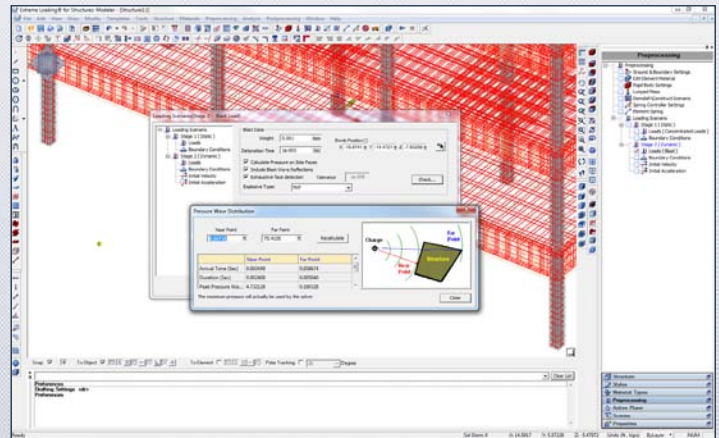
Extreme Loading® for Structures: Modeler - [Structure1]

Preprocessing

Preprocessing
Ground & Boundary Settings
Edit Element Material
Rigid Body Settings
Lumped Mass
Demolish/Construct Scenario
Spring Controller Settings
Element Spring
Loading Scenario
Stage 1 ( Static )
Loads ( Concentrated Loads )
Boundary Conditions
Stage 2 ( Dynamic )
Loads ( Blast )
Boundary Conditions
Initial Velocity
Initial Acceleration

Loading Scenario [Stage 2 - Blast Load]

Loading Scenario
Stage 1 ( Static )
Loads
Boundary Conditions
Stage 2 ( Dynamic )
Loads
Boundary Conditions
Initial Velocity
Initial Acceleration

Blast Data
Weight
Detonation Time
Bomb Position
Calculate Pressure on Side Faces
Include Blast Wave Reflections
Exhaustive face detection
Tolerance
Explosive Type
Check...

Pressure Wave Distribution

Near Point
Far Point
Recalculate

| | Near Point | Far Point |
|---|---|---|
| Arrival Time (Sec) | 0.003449 | 0.058674 |
| Duration (Sec) | 0.002600 | 0.005040 |
| Peak Pressure N/o... | 4.73228 | 0.169328 |

The maximum pressure will actually be used by the solver

Charge
Far Point
Near Point
Structure

Close

Snap
To Object
To Element
Polar Tracking
Degree

Clear List

Preferences
Drafting Settings
Preferences

Structure
Status
Material Types
Preprocessing
Active Phase
Scenes
Properties

Ready